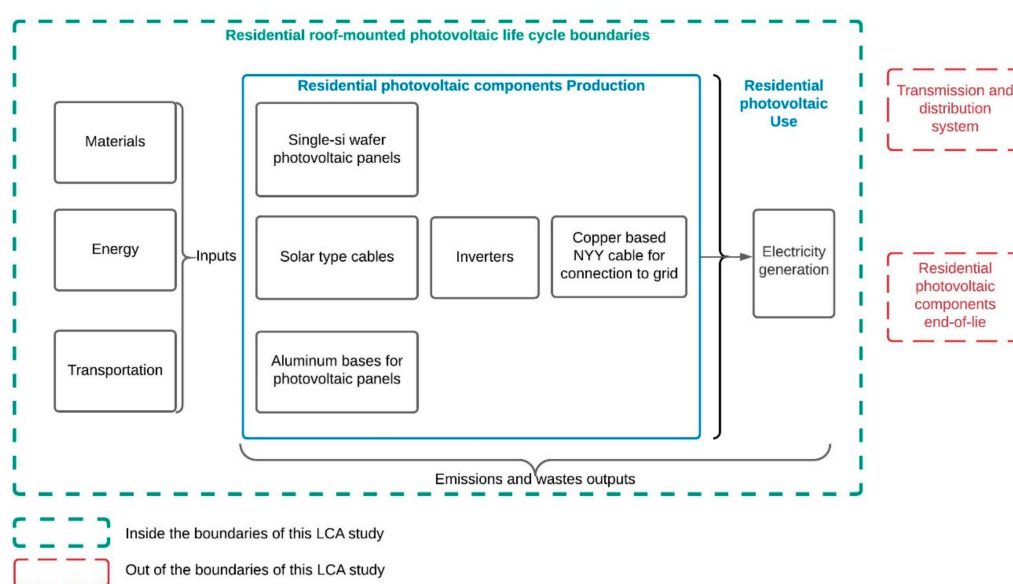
Residential roof-mounted photovoltaic life cycle boundaries

Materials

Energy

Transportation

Inputs

Residential photovoltaic components Production

Single-si wafer photovoltaic panels

Solar type cables

Inverters

Copper based NYY cable for connection to grid

Aluminum bases for photovoltaic panels

Residential photovoltaic Use

Electricity generation

Emissions and wastes outputs

Transmission and distribution system

Residential photovoltaic components end-of-lie

Inside the boundaries of this LCA study

Out of the boundaries of this LCA study